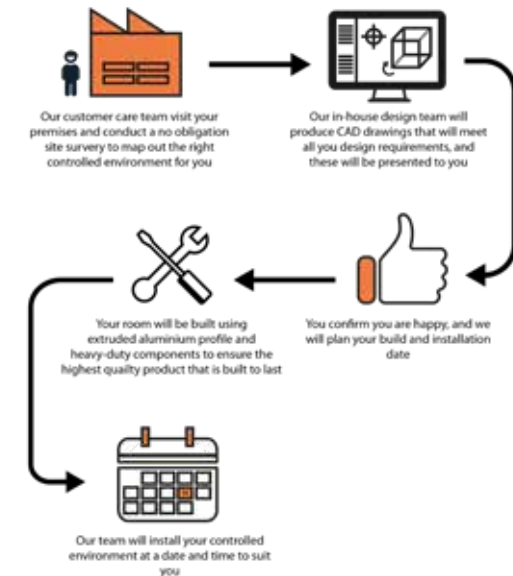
Our customer care team visit your premises and conduct a no obligation site survery to map out the right controlled environment for you

Our in-house design team will produce CAD drawings that will meet all you design requirements, and these will be presented to you

You confirm you are happy, and we will plan your build and installation date

Your room will be built using extruded aluminium profile and heavy-duty components to ensure the highest quailty product that is built to last

Our team will install your controlled environment at a date and time to suit you